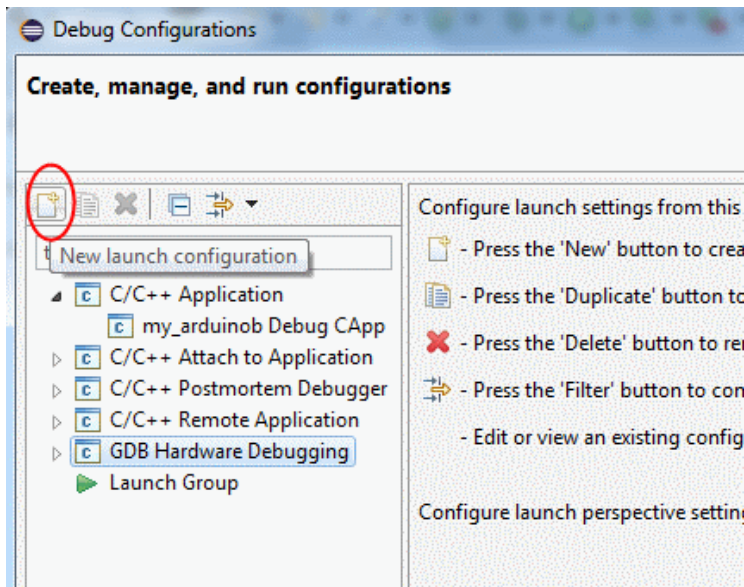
Debug Configurations

Create, manage, and run configurations

New launch configuration

C/C++ Application
my_arduinob Debug CApp
C/C++ Attach to Application
C/C++ Postmortem Debugger
C/C++ Remote Application
GDB Hardware Debugging
Launch Group

Configure launch settings from this

- Press the 'New' button to crea

- Press the 'Duplicate' button to

- Press the 'Delete' button to re

- Press the 'Filter' button to con

- Edit or view an existing config

Configure launch perspective setting